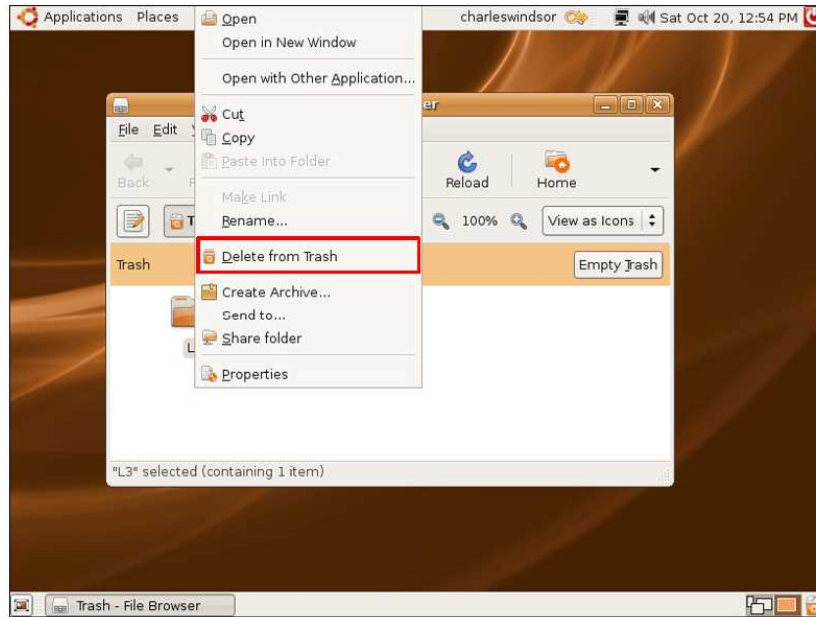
Applications Places

Open
Open in New Window
Open with Other Application...
Cut
Copy
Paste Into Folder
Make Link
Rename...
Delete from Trash
Create Archive...
Send to...
Share folder
Properties

charleswindsor Sat Oct 20, 12:54 PM

er

File Edit

Back

Reload Home

100% View as Icons

Trash

Empty Trash

L

"L3" selected (containing 1 item)

Trash - File Browser